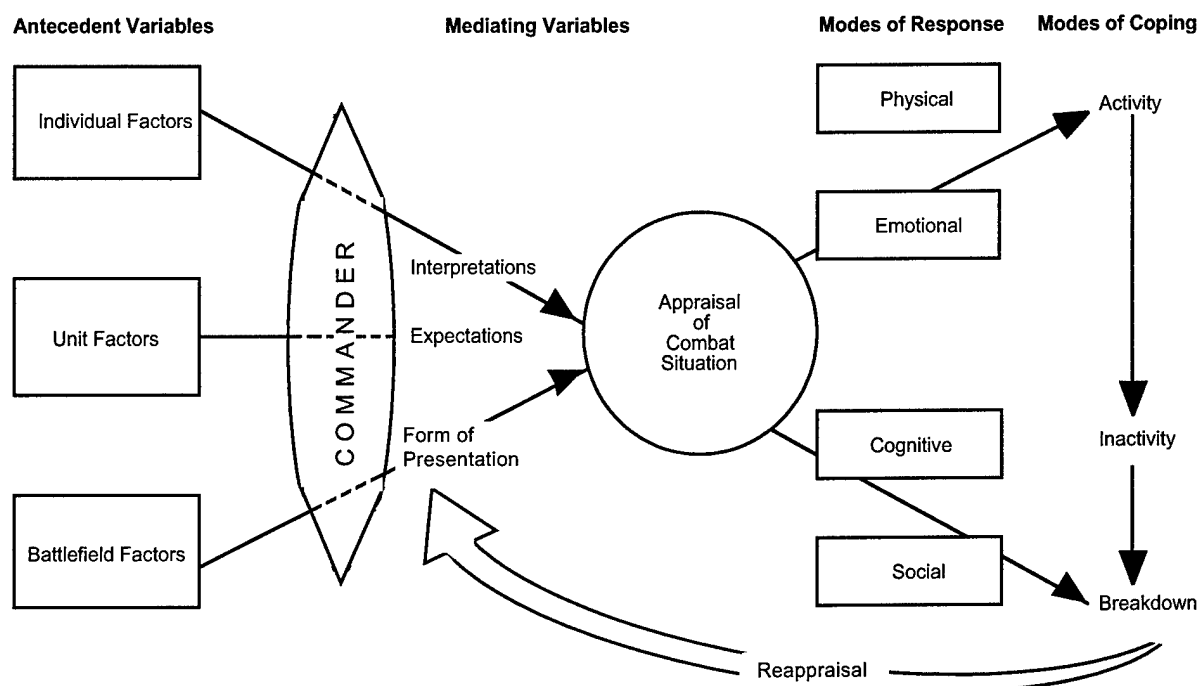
Antecedent Variables

Mediating Variables

Modes of Response

Modes of Coping

Individual Factors

Unit Factors

Battlefield Factors

COMMANDER

Interpretations

Expectations

Form of Presentation

Appraisal of Combat Situation

Physical

Emotional

Cognitive

Social

Activity

Inactivity

Breakdown

Reappraisal